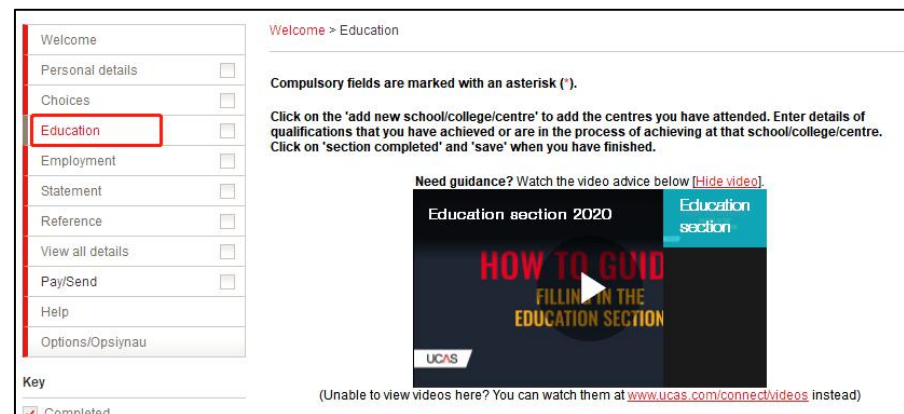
Welcome
Personal details
Choices
Education
Employment
Statement
Reference
View all details
Pay/Send
Help
Options/Opsiynau

Key
Completed

Welcome > Education

Compulsory fields are marked with an asterisk (*).

Click on the 'add new school/college/centre' to add the centres you have attended. Enter details of qualifications that you have achieved or are in the process of achieving at that school/college/centre. Click on 'section completed' and 'save' when you have finished.

Need guidance? Watch the video advice below [Hide video].

Education section 2020
Education section
HOW TO GUID
FILLING IN THE
EDUCATION SECTION
UCAS

(Unable to view videos here? You can watch them at www.ucas.com/connect/videos instead)